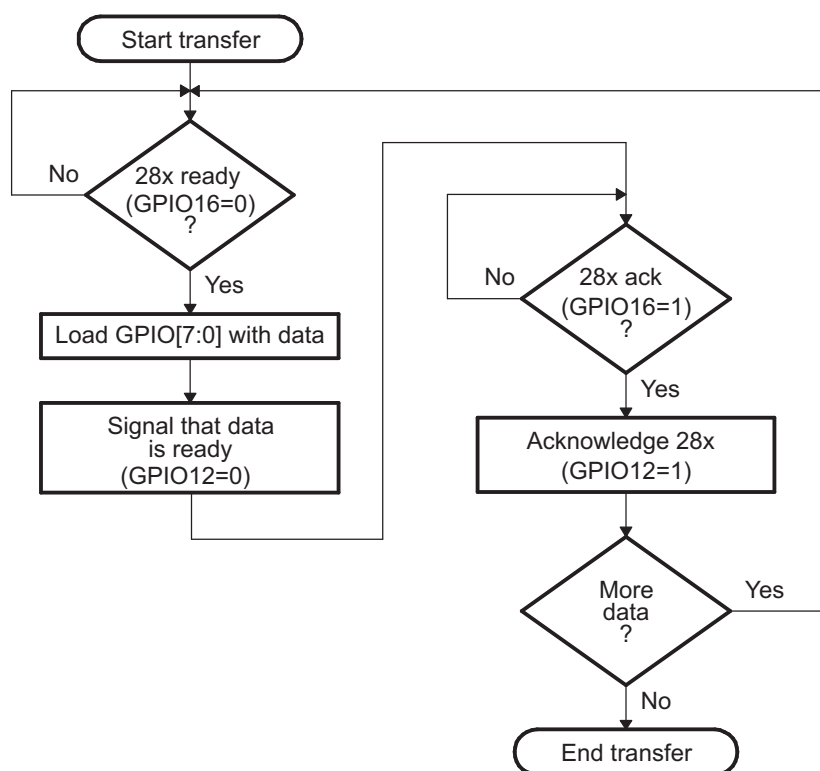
Start transfer

No

28x ready (GPIO16=0) ?

Yes

Load GPIO[7:0] with data

Signal that data is ready (GPIO12=0)

No

28x ack (GPIO16=1) ?

Yes

Acknowledge 28x (GPIO12=1)

More data ?

Yes

No

End transfer